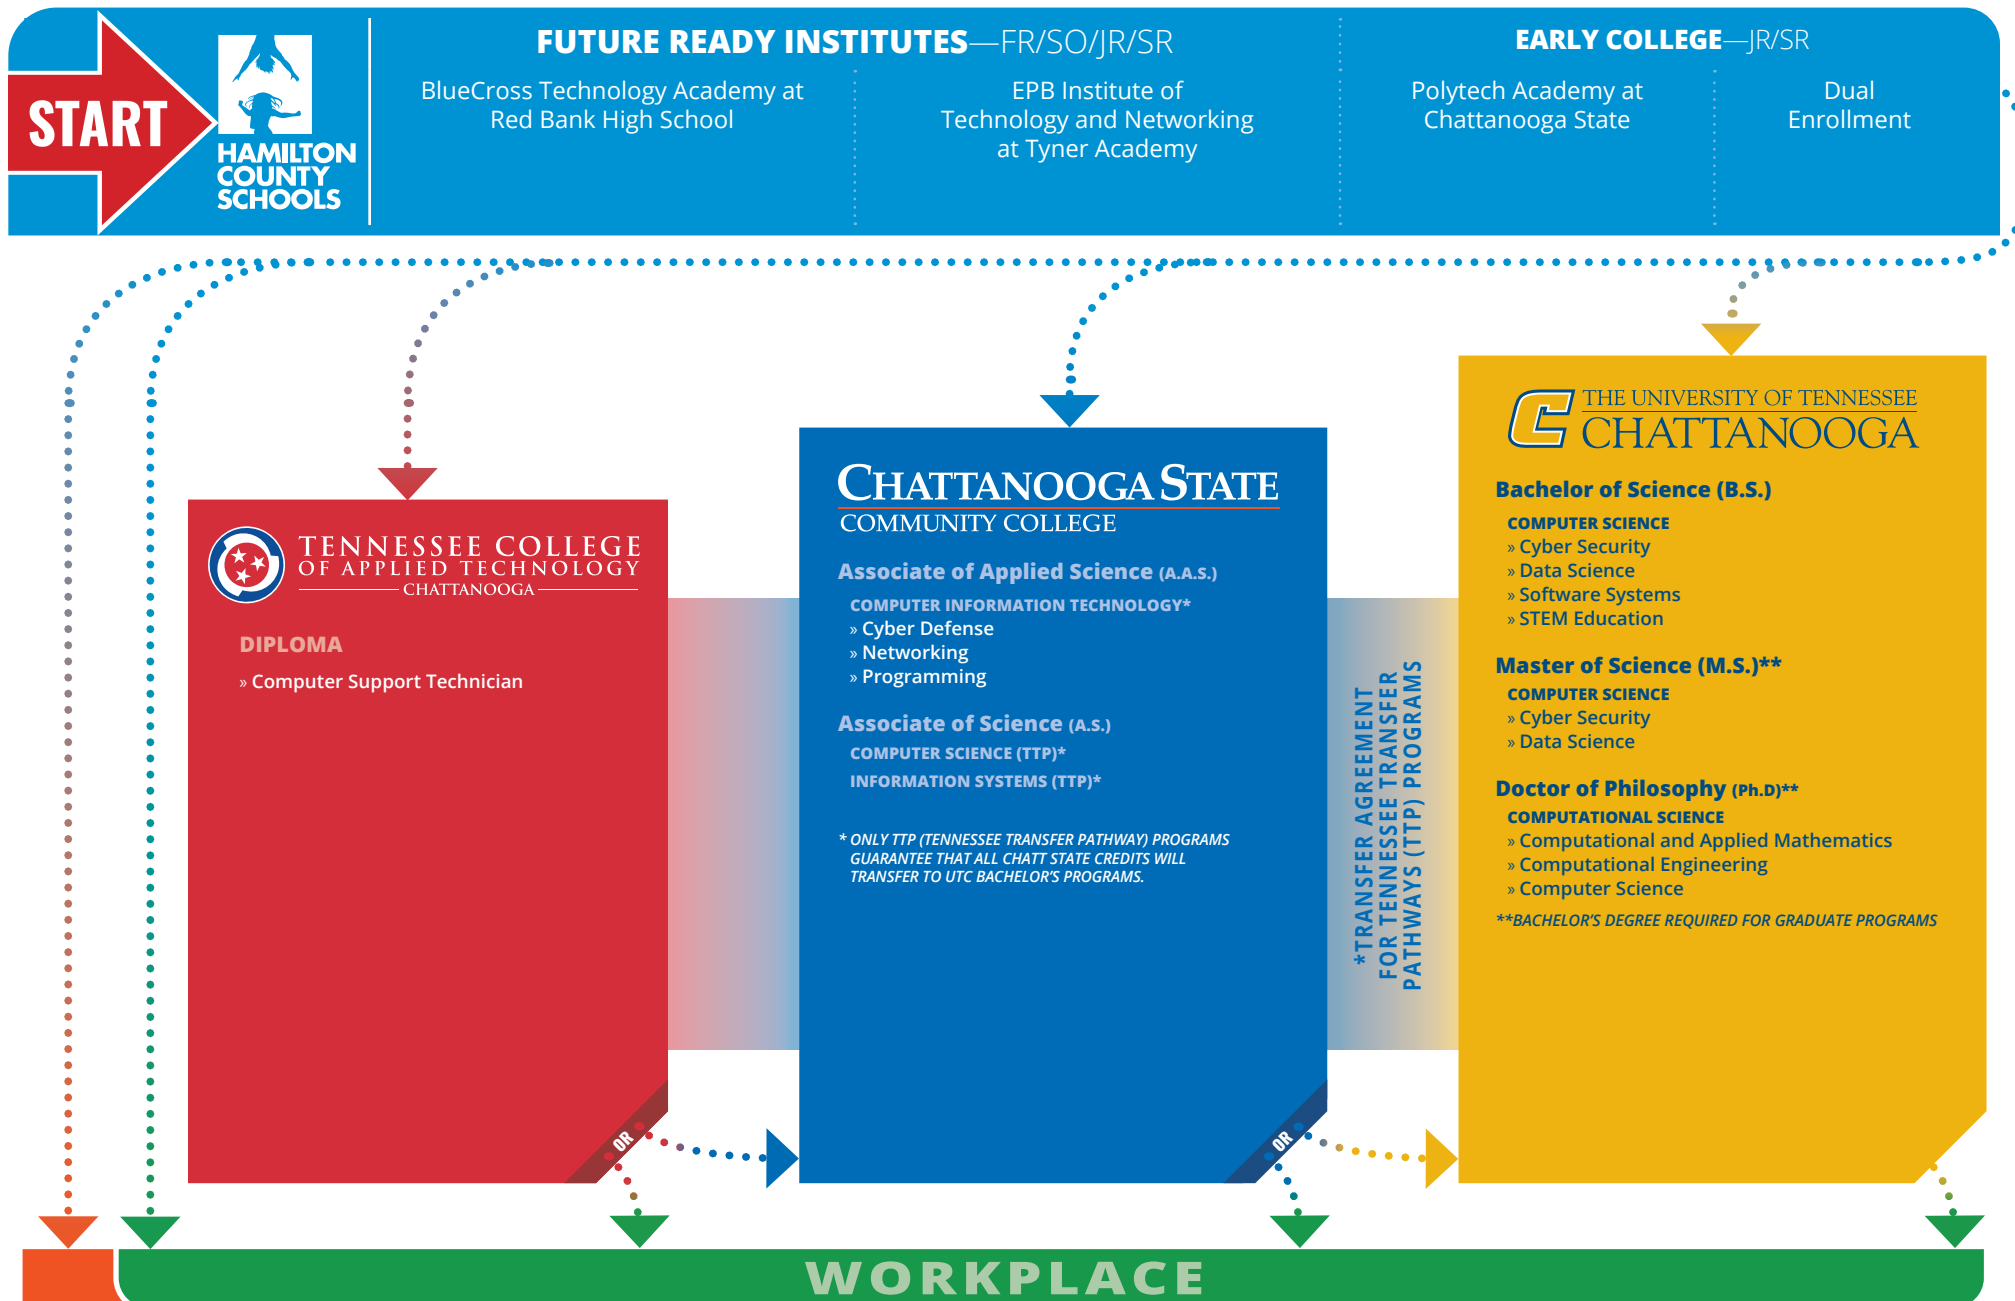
START

HAMILTON COUNTY SCHOOLS

FUTURE READY INSTITUTES—FR/SO/JR/SR

BlueCross Technology Academy at Red Bank High School

EPB Institute of Technology and Networking at Tyner Academy

EARLY COLLEGE—JR/SR

Polytech Academy at Chattanooga State

Dual Enrollment

TENNESSEE COLLEGE OF APPLIED TECHNOLOGY CHATTANOOGA

DIPLOMA

» Computer Support Technician

OR

CHATTANOOGA STATE COMMUNITY COLLEGE

Associate of Applied Science (A.A.S.)

COMPUTER INFORMATION TECHNOLOGY*

» Cyber Defense

» Networking

» Programming

Associate of Science (A.S.)

COMPUTER SCIENCE (TTP)*

INFORMATION SYSTEMS (TTP)*

* ONLY TTP (TENNESSEE TRANSFER PATHWAY) PROGRAMS GUARANTEE THAT ALL CHATT STATE CREDITS WILL TRANSFER TO UTC BACHELOR'S PROGRAMS.

OR

*TRANSFER AGREEMENT FOR TENNESSEE TRANSFER PATHWAYS (TTP) PROGRAMS

THE UNIVERSITY OF TENNESSEE CHATTANOOGA

Bachelor of Science (B.S.)

COMPUTER SCIENCE

» Cyber Security

» Data Science

» Software Systems

» STEM Education

Master of Science (M.S.)**

COMPUTER SCIENCE

» Cyber Security

» Data Science

Doctor of Philosophy (Ph.D)**

COMPUTATIONAL SCIENCE

» Computational and Applied Mathematics

» Computational Engineering

» Computer Science

**BACHELOR'S DEGREE REQUIRED FOR GRADUATE PROGRAMS

WORKPLACE